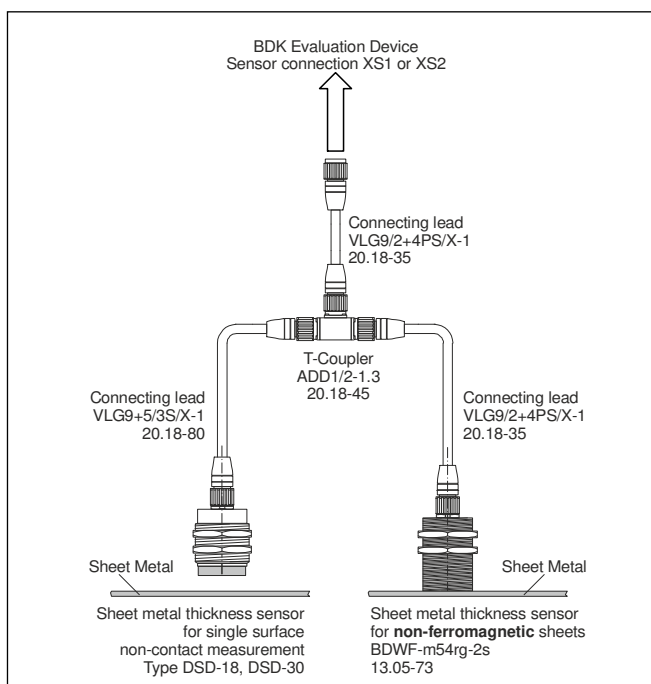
BDK Evaluation Device
Sensor connection XS1 or XS2

Connecting lead
VLG9/2+4PS/X-1
20.18-35

T-Coupler
ADD1/2-1.3
20.18-45

Connecting lead
VLG9+5/3S/X-1
20.18-80

Connecting lead
VLG9/2+4PS/X-1
20.18-35

Sheet Metal

Sheet Metal

Sheet metal thickness sensor
for single surface
non-contact measurement
Type DSD-18, DSD-30

Sheet metal thickness sensor
for **non-ferromagnetic** sheets
BDWF-m54rg-2s
13.05-73